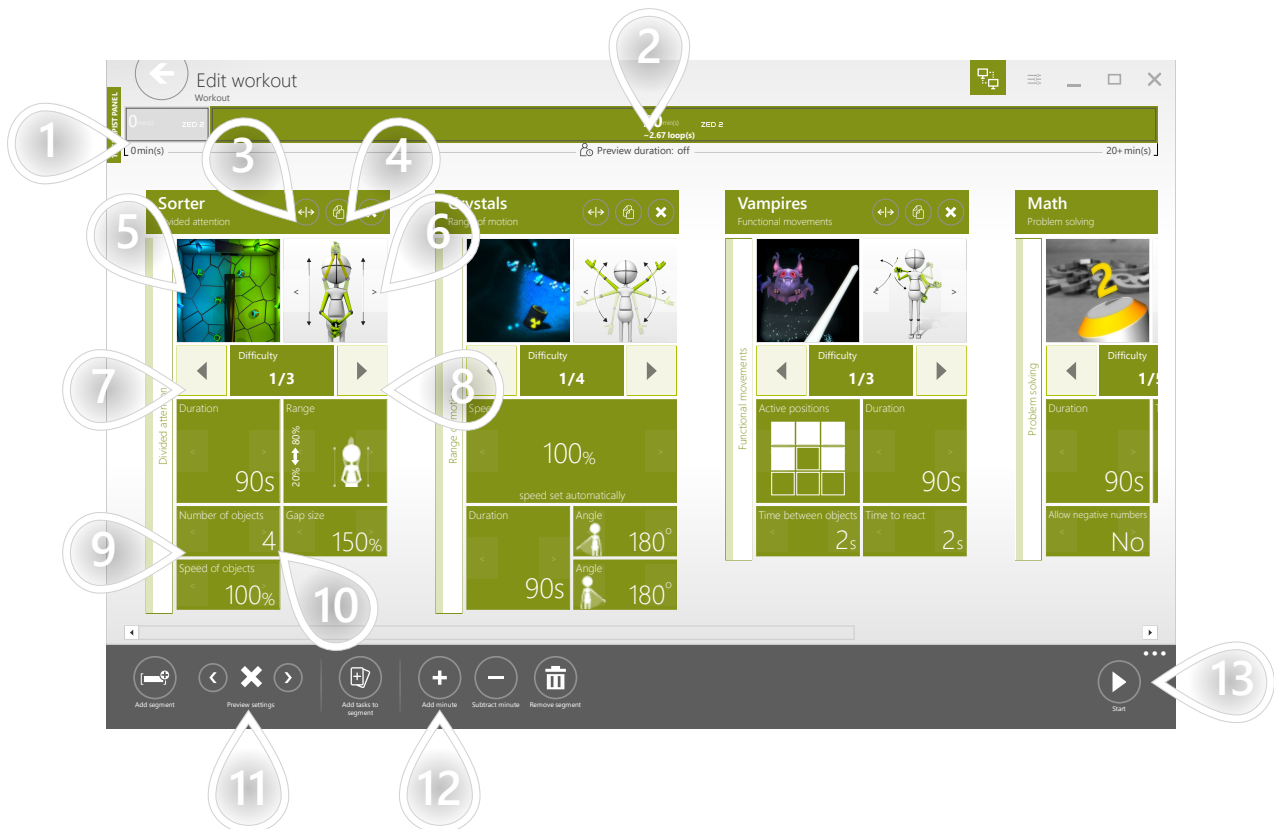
1

2

3

4

5

6

7

8

9

10

11

12

13

Edit workout
Workout

IST PANEL

0 ZED 2

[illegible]0 ~2.67 loop(s) ZED 2

0min(s)

Preview duration: off

20+ min(s)

Sorter
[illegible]ided attention

Divided attention

Difficulty
1/3

Duration
90s

Range
20% 80%

Number of objects
4

Gap size
150%

Speed of objects
100%

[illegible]stals
Range of motion

Range of motion

Difficulty
1/4

Speed
100%
speed set automatically

Duration
90s

Angle
180°

Angle
180°

Vampires
Functional movements

Functional movements

Difficulty
1/3

Active positions

Duration
90s

Time between objects
2s

Time to react
2s

Math
Problem solving

Problem solving

Difficulty
1/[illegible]

Duration
90s

Allow negative numbers
No

Add segment

Preview settings

Add tasks to segment

Add minute

Subtract minute

Remove segment

Start